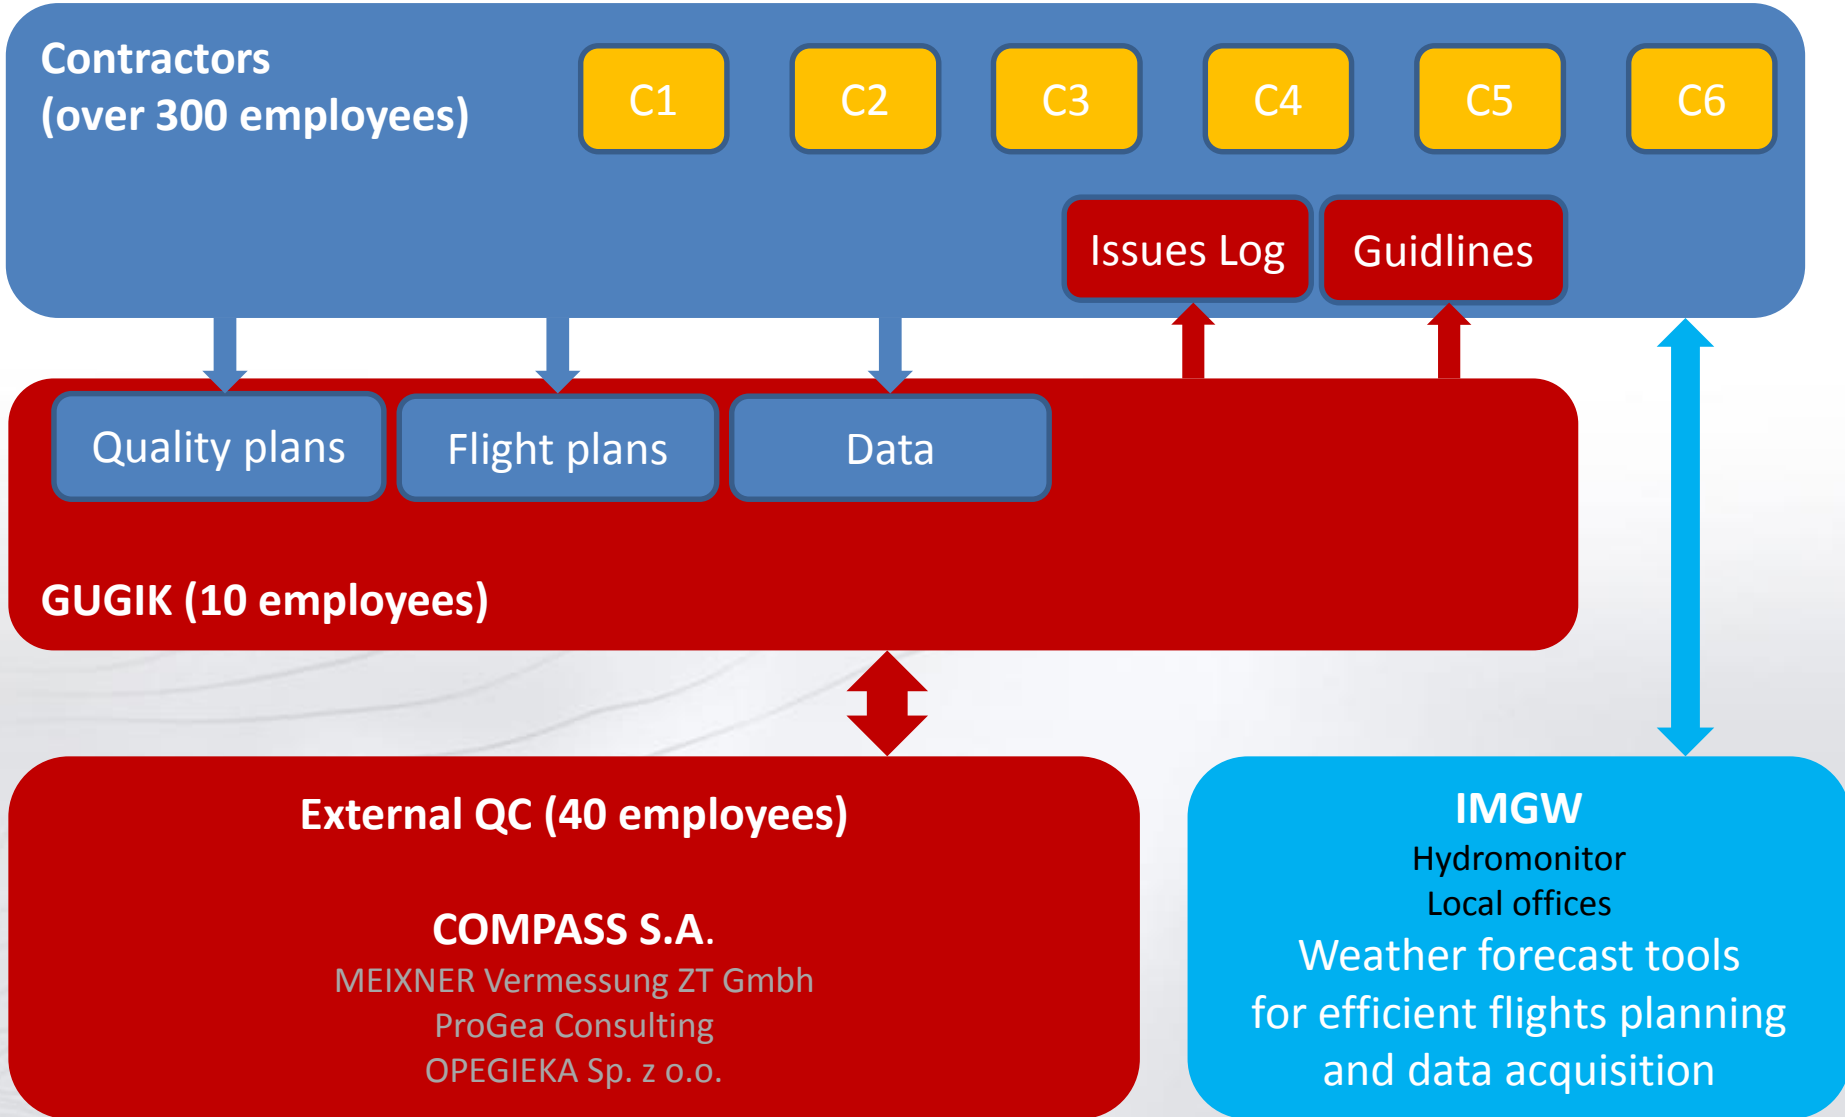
Contractors
(over 300 employees)

C1 C2 C3 C4 C5 C6

Issues Log Guidlines

Quality plans Flight plans Data

GUGIK (10 employees)

External QC (40 employees)

COMPASS S.A.
MEIXNER Vermessung ZT Gmbh
ProGea Consulting
OPEGIEKA Sp. z o.o.

IMGW
Hydromonitor
Local offices
Weather forecast tools
for efficient flights planning
and data acquisition